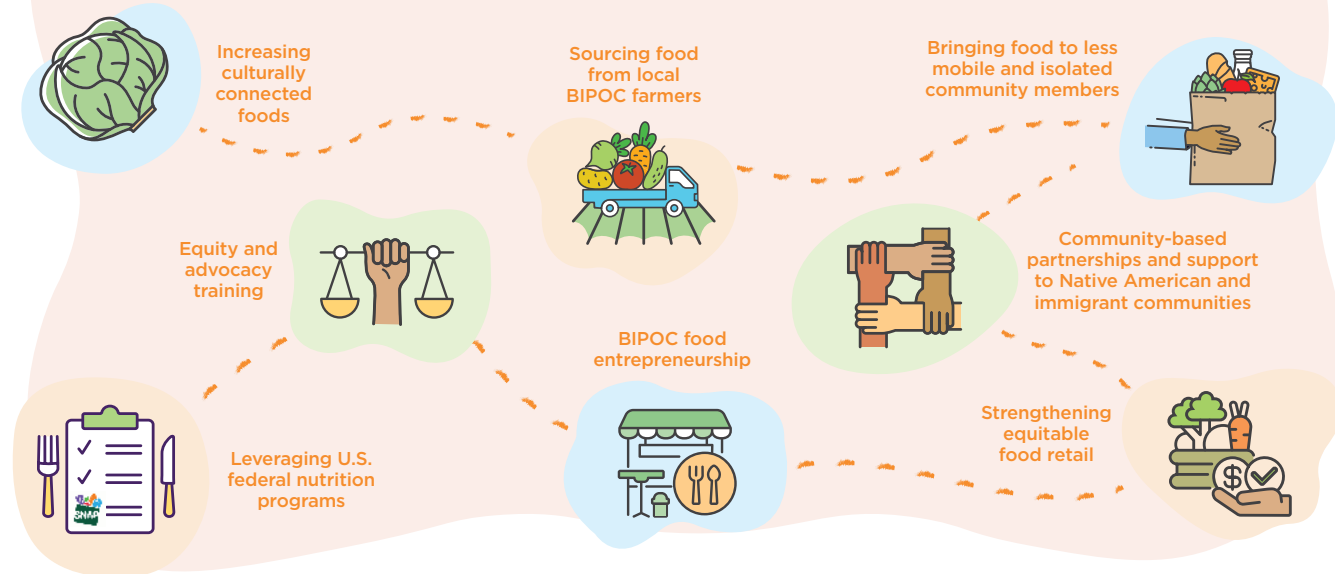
Increasing culturally connected foods

Sourcing food from local BIPOC farmers

Bringing food to less mobile and isolated community members

Equity and advocacy training

Community-based partnerships and support to Native American and immigrant communities

BIPOC food entrepreneurship

Strengthening equitable food retail

Leveraging U.S. federal nutrition programs

SNAP